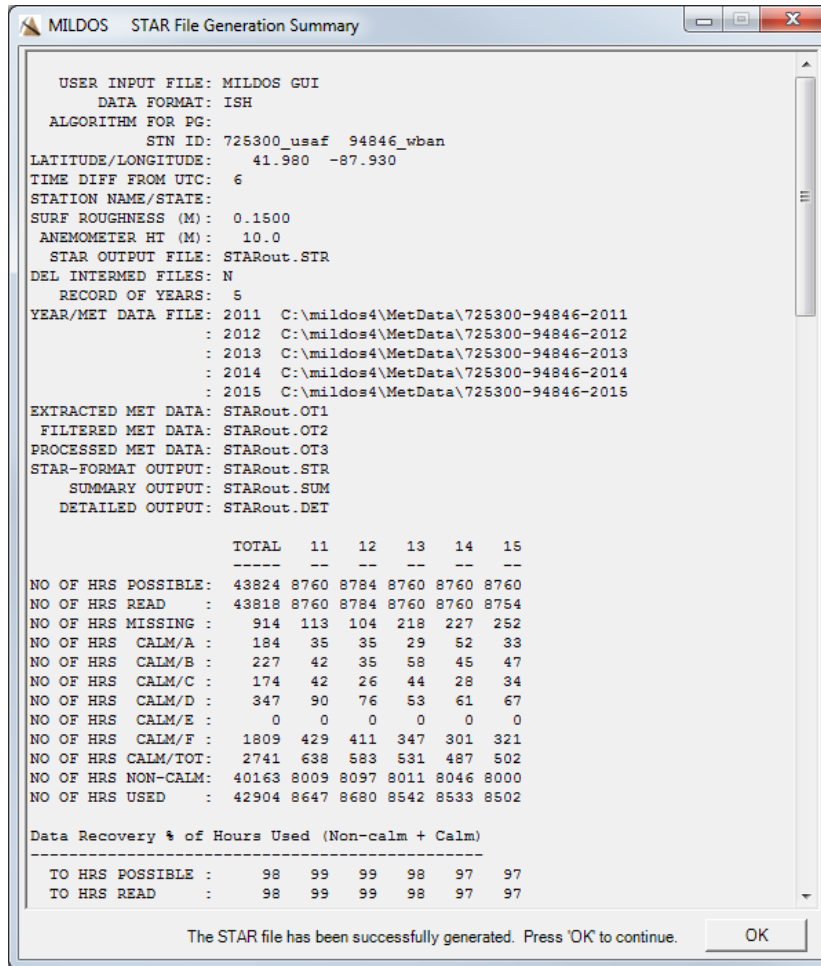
MILDOS STAR File Generation Summary

USER INPUT FILE: MILDOS GUI
DATA FORMAT: ISH
ALGORITHM FOR PG:
STN ID: 725300_usaf 94846_wban
LATITUDE/LONGITUDE: 41.980 -87.930
TIME DIFF FROM UTC: 6
STATION NAME/STATE:
SURF ROUGHNESS (M): 0.1500
ANEMOMETER HT (M): 10.0
STAR OUTPUT FILE: STARout.STR
DEL INTERMED FILES: N
RECORD OF YEARS: 5
YEAR/MET DATA FILE: 2011 C:\mildos4\MetData\725300-94846-2011
: 2012 C:\mildos4\MetData\725300-94846-2012
: 2013 C:\mildos4\MetData\725300-94846-2013
: 2014 C:\mildos4\MetData\725300-94846-2014
: 2015 C:\mildos4\MetData\725300-94846-2015
EXTRACTED MET DATA: STARout.OT1
FILTERED MET DATA: STARout.OT2
PROCESSED MET DATA: STARout.OT3
STAR-FORMAT OUTPUT: STARout.STR
SUMMARY OUTPUT: STARout.SUM
DETAILED OUTPUT: STARout.DET

| | TOTAL | 11 | 12 | 13 | 14 | 15 |
|---|---|---|---|---|---|---|
| | ----- | -- | -- | -- | -- | -- |
| NO OF HRS POSSIBLE: | 43824 | 8760 | 8784 | 8760 | 8760 | 8760 |
| NO OF HRS READ : | 43818 | 8760 | 8784 | 8760 | 8760 | 8754 |
| NO OF HRS MISSING : | 914 | 113 | 104 | 218 | 227 | 252 |
| NO OF HRS CALM/A : | 184 | 35 | 35 | 29 | 52 | 33 |
| NO OF HRS CALM/B : | 227 | 42 | 35 | 58 | 45 | 47 |
| NO OF HRS CALM/C : | 174 | 42 | 26 | 44 | 28 | 34 |
| NO OF HRS CALM/D : | 347 | 90 | 76 | 53 | 61 | 67 |
| NO OF HRS CALM/E : | 0 | 0 | 0 | 0 | 0 | 0 |
| NO OF HRS CALM/F : | 1809 | 429 | 411 | 347 | 301 | 321 |
| NO OF HRS CALM/TOT: | 2741 | 638 | 583 | 531 | 487 | 502 |
| NO OF HRS NON-CALM: | 40163 | 8009 | 8097 | 8011 | 8046 | 8000 |
| NO OF HRS USED : | 42904 | 8647 | 8680 | 8542 | 8533 | 8502 |

Data Recovery % of Hours Used (Non-calm + Calm)
---------------------------------------------
| TO HRS POSSIBLE : | 98 | 99 | 99 | 98 | 97 | 97 |
|---|---|---|---|---|---|---|
| TO HRS READ : | 98 | 99 | 99 | 98 | 97 | 97 |

The STAR file has been successfully generated. Press 'OK' to continue.
OK